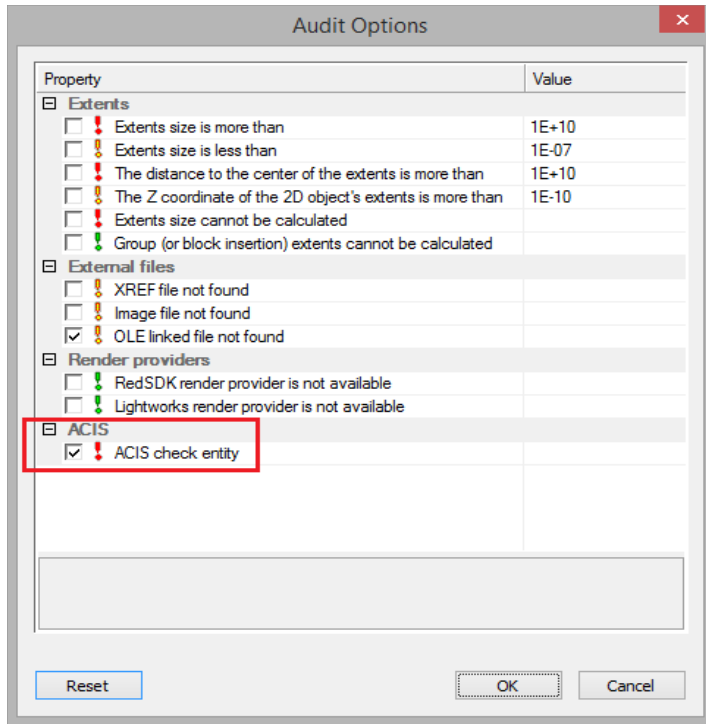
Audit Options

| Property | Value |
|---|---|
| ⊟ Extents | |
| ☐ ! Extents size is more than | 1E+10 |
| ☐ ! Extents size is less than | 1E-07 |
| ☐ ! The distance to the center of the extents is more than | 1E+10 |
| ☐ ! The Z coordinate of the 2D object's extents is more than | 1E-10 |
| ☐ ! Extents size cannot be calculated | |
| ☐ ! Group (or block insertion) extents cannot be calculated | |
| ⊟ External files | |
| ☐ ! XREF file not found | |
| ☐ ! Image file not found | |
| ☑ ! OLE linked file not found | |
| ⊟ Render providers | |
| ☐ ! RedSDK render provider is not available | |
| ☐ ! Lightworks render provider is not available | |
| ⊟ ACIS | |
| ☑ ! ACIS check entity | |

Reset

OK

Cancel